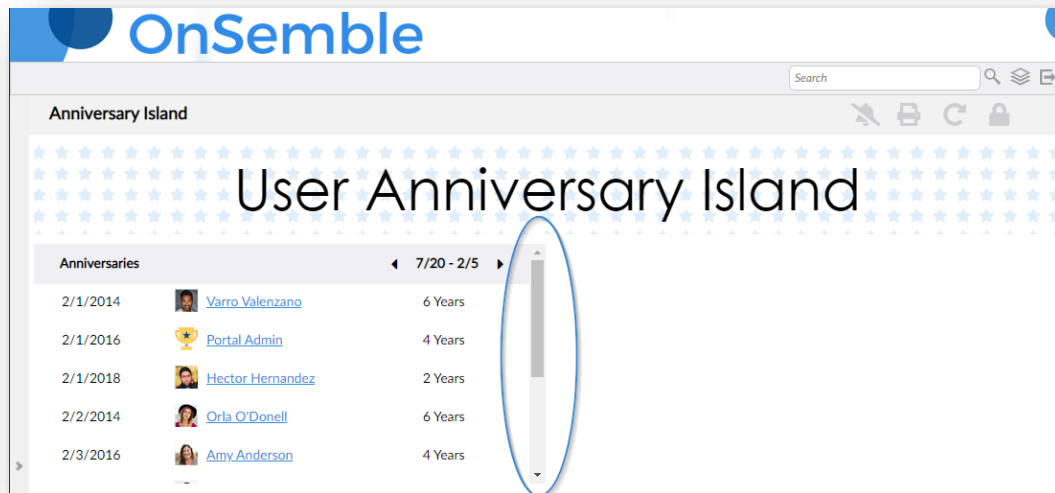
OnSemble

Search

Anniversary Island

User Anniversary Island

| Anniversaries | | 7/20 - 2/5 |
|---|---|---|
| 2/1/2014 | Varro Valenzano | 6 Years |
| 2/1/2016 | Portal Admin | 4 Years |
| 2/1/2018 | Hector Hernandez | 2 Years |
| 2/2/2014 | Orla O'Donell | 6 Years |
| 2/3/2016 | Amy Anderson | 4 Years |